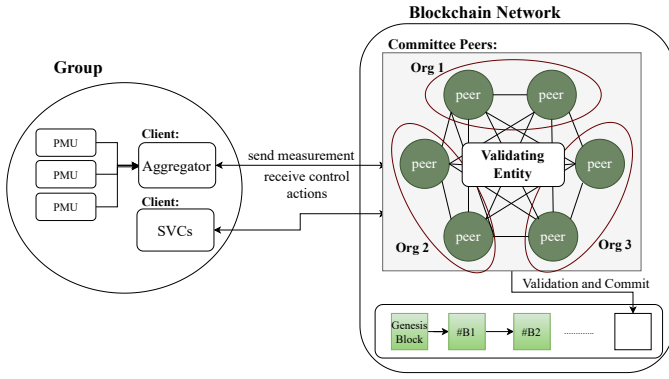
Blockchain Network

Committee Peers:

Org 1

peer

peer

peer

Validating Entity

peer

peer

peer

Org 2

Org 3

Group

PMU

PMU

PMU

Client:

Aggregator

Client:

SVCs

send measurement

receive control actions

Validation and Commit

Genesis Block

#B1

#B2

.............